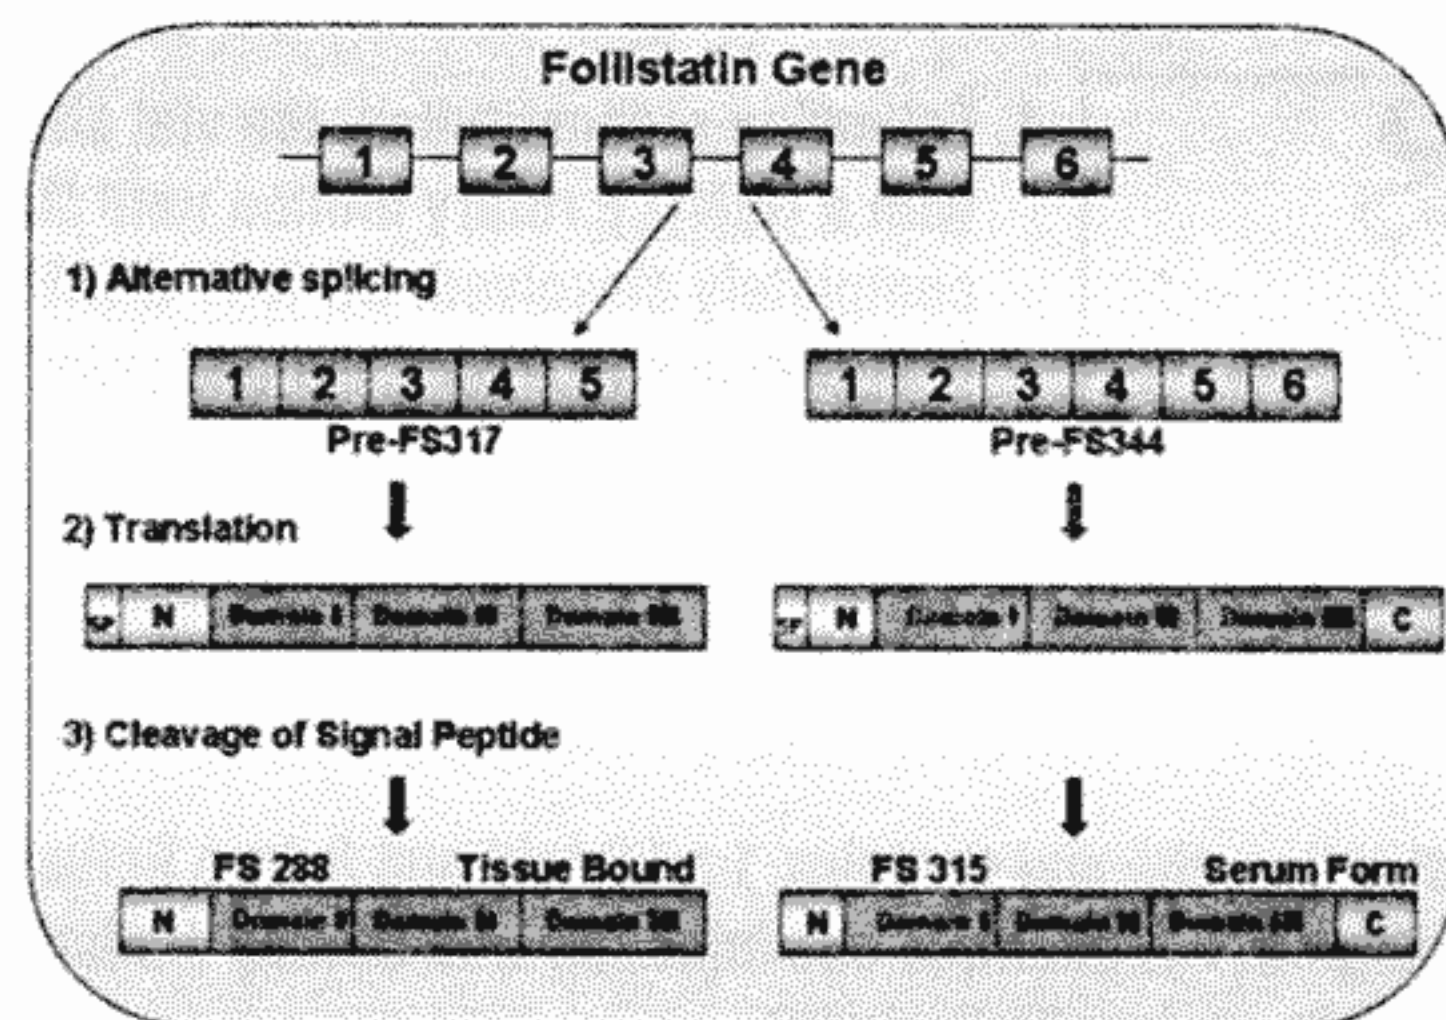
Follistatin Gene

1 2 3 4 5 6

1) Alternative splicing

1 2 3 4 5
Pre-FS317

1 2 3 4 5 6
Pre-FS344

2) Translation

SP N Domain I Domain II Domain III

SP N Domain I Domain II Domain III C

3) Cleavage of Signal Peptide

FS 288 Tissue Bound
N Domain I Domain II Domain III

FS 315 Serum Form
N Domain I Domain II Domain III C